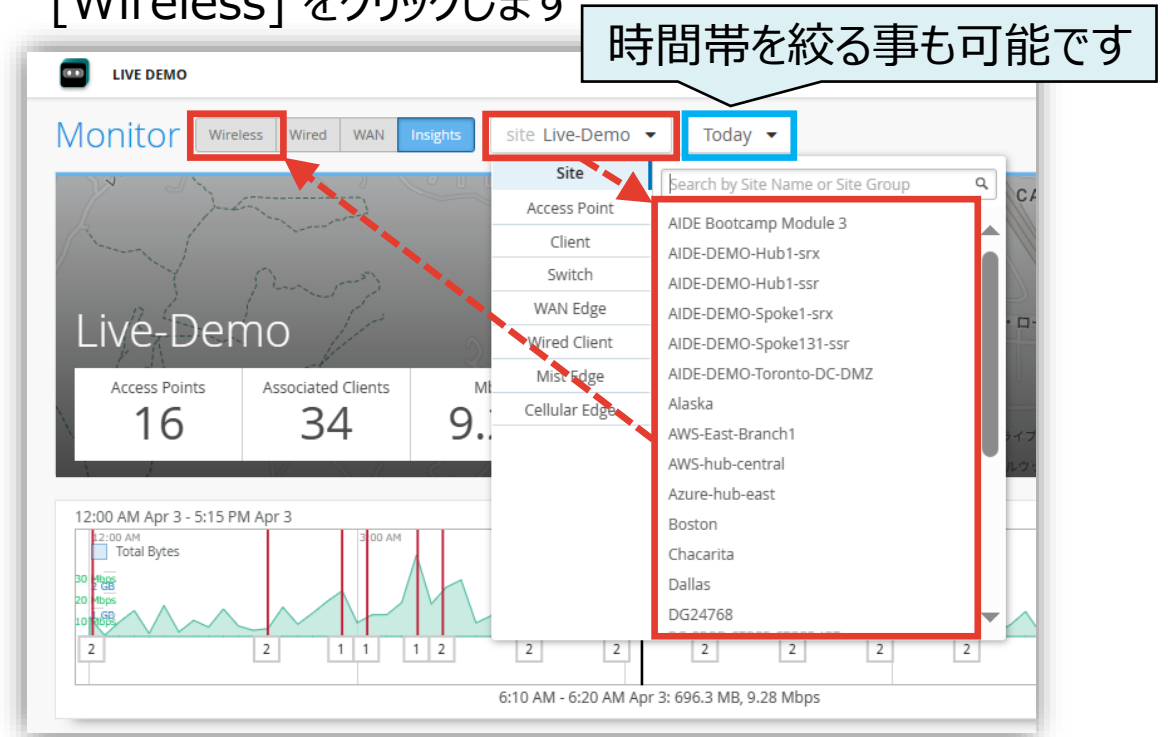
[Wireless] をクリックします

時間帯を絞る事も可能です

LIVE DEMO

Monitor Wireless Wired WAN Insights site Live-Demo Today

Site
Access Point
Client
Switch
WAN Edge
Wired Client
Mist Edge
Cellular Edge

Search by Site Name or Site Group

AIDE Bootcamp Module 3
AIDE-DEMO-Hub1-srx
AIDE-DEMO-Hub1-ssr
AIDE-DEMO-Spoke1-srx
AIDE-DEMO-Spoke131-ssr
AIDE-DEMO-Toronto-DC-DMZ
Alaska
AWS-East-Branch1
AWS-hub-central
Azure-hub-east
Boston
Chacarita
Dallas
DG24768

Live-Demo

Access Points
16

Associated Clients
34

Mb
9.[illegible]

12:00 AM Apr 3 - 5:15 PM Apr 3

12:00 AM
Total Bytes
3:00 AM

30 Mbps
2 GB
20 Mbps
1 GB
10 Mbps

2 2 1 1 1 2 2 2 2 2 2 2

6:10 AM - 6:20 AM Apr 3: 696.3 MB, 9.28 Mbps